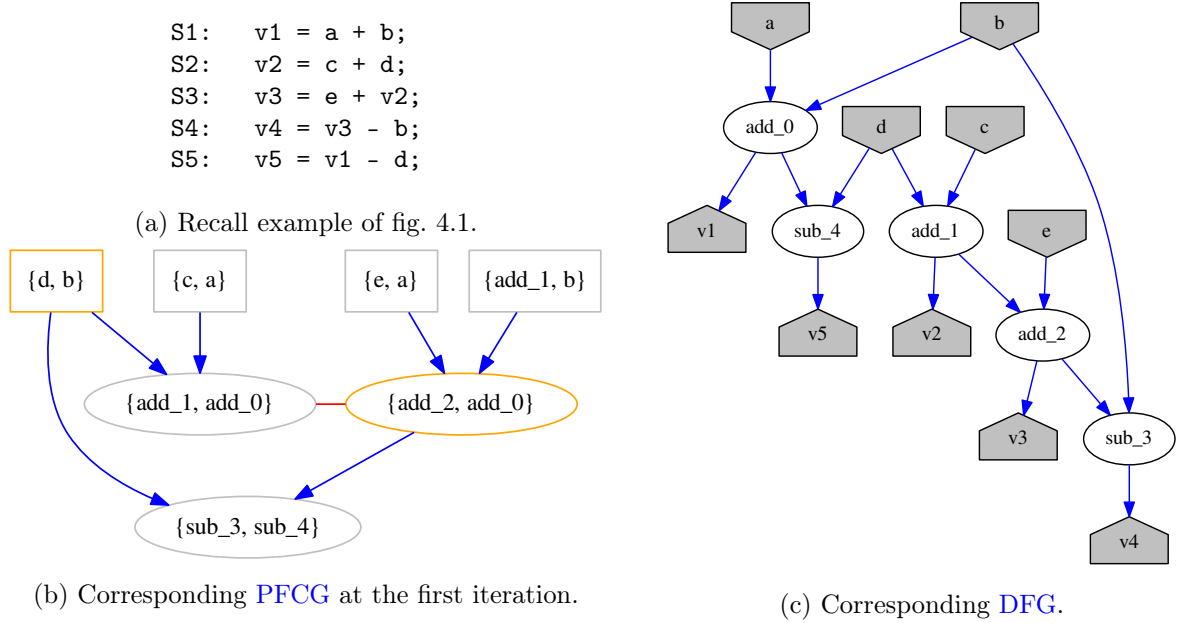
S1:   v1 = a + b;
S2:   v2 = c + d;
S3:   v3 = e + v2;
S4:   v4 = v3 - b;
S5:   v5 = v1 - d;

(a) Recall example of fig. 4.1.

{d, b}
{c, a}
{e, a}
{add_1, b}
{add_1, add_0}
{add_2, add_0}
{sub_3, sub_4}

(b) Corresponding PFCG at the first iteration.

a
b
add_0
d
c
v1
sub_4
add_1
e
v5
v2
add_2
v3
sub_3
v4

(c) Corresponding DFG.